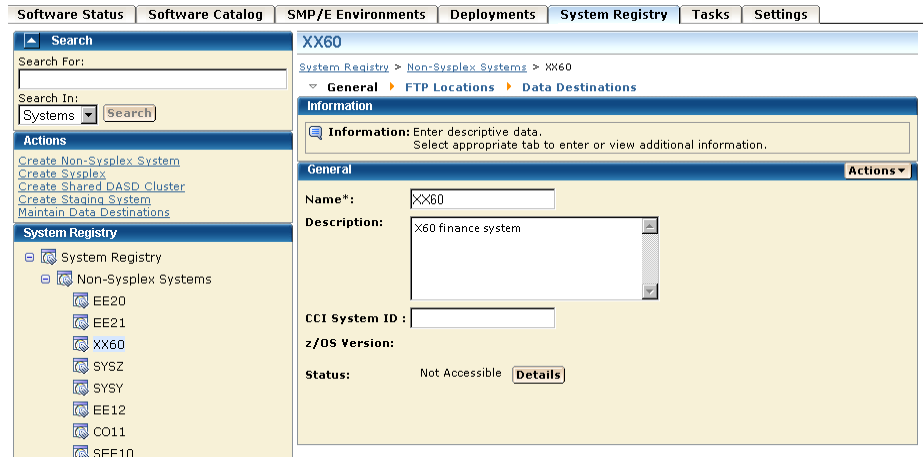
Software Status | Software Catalog | SMP/E Environments | Deployments | System Registry | Tasks | Settings

Search

Search For:

Search In:
Systems
Search

Actions

Create Non-Sysplex System
Create Sysplex
Create Shared DASD Cluster
Create Staging System
Maintain Data Destinations

System Registry

System Registry
Non-Sysplex Systems
EE20
EE21
XX60
SYSZ
SYSY
EE12
CO11
SEE10

XX60

System Registry > Non-Sysplex Systems > XX60

General FTP Locations Data Destinations

Information

Information: Enter descriptive data.
Select appropriate tab to enter or view additional information.

General
Actions

Name*: XX60

Description: X60 finance system

CCI System ID :

z/OS Version:

Status: Not Accessible Details